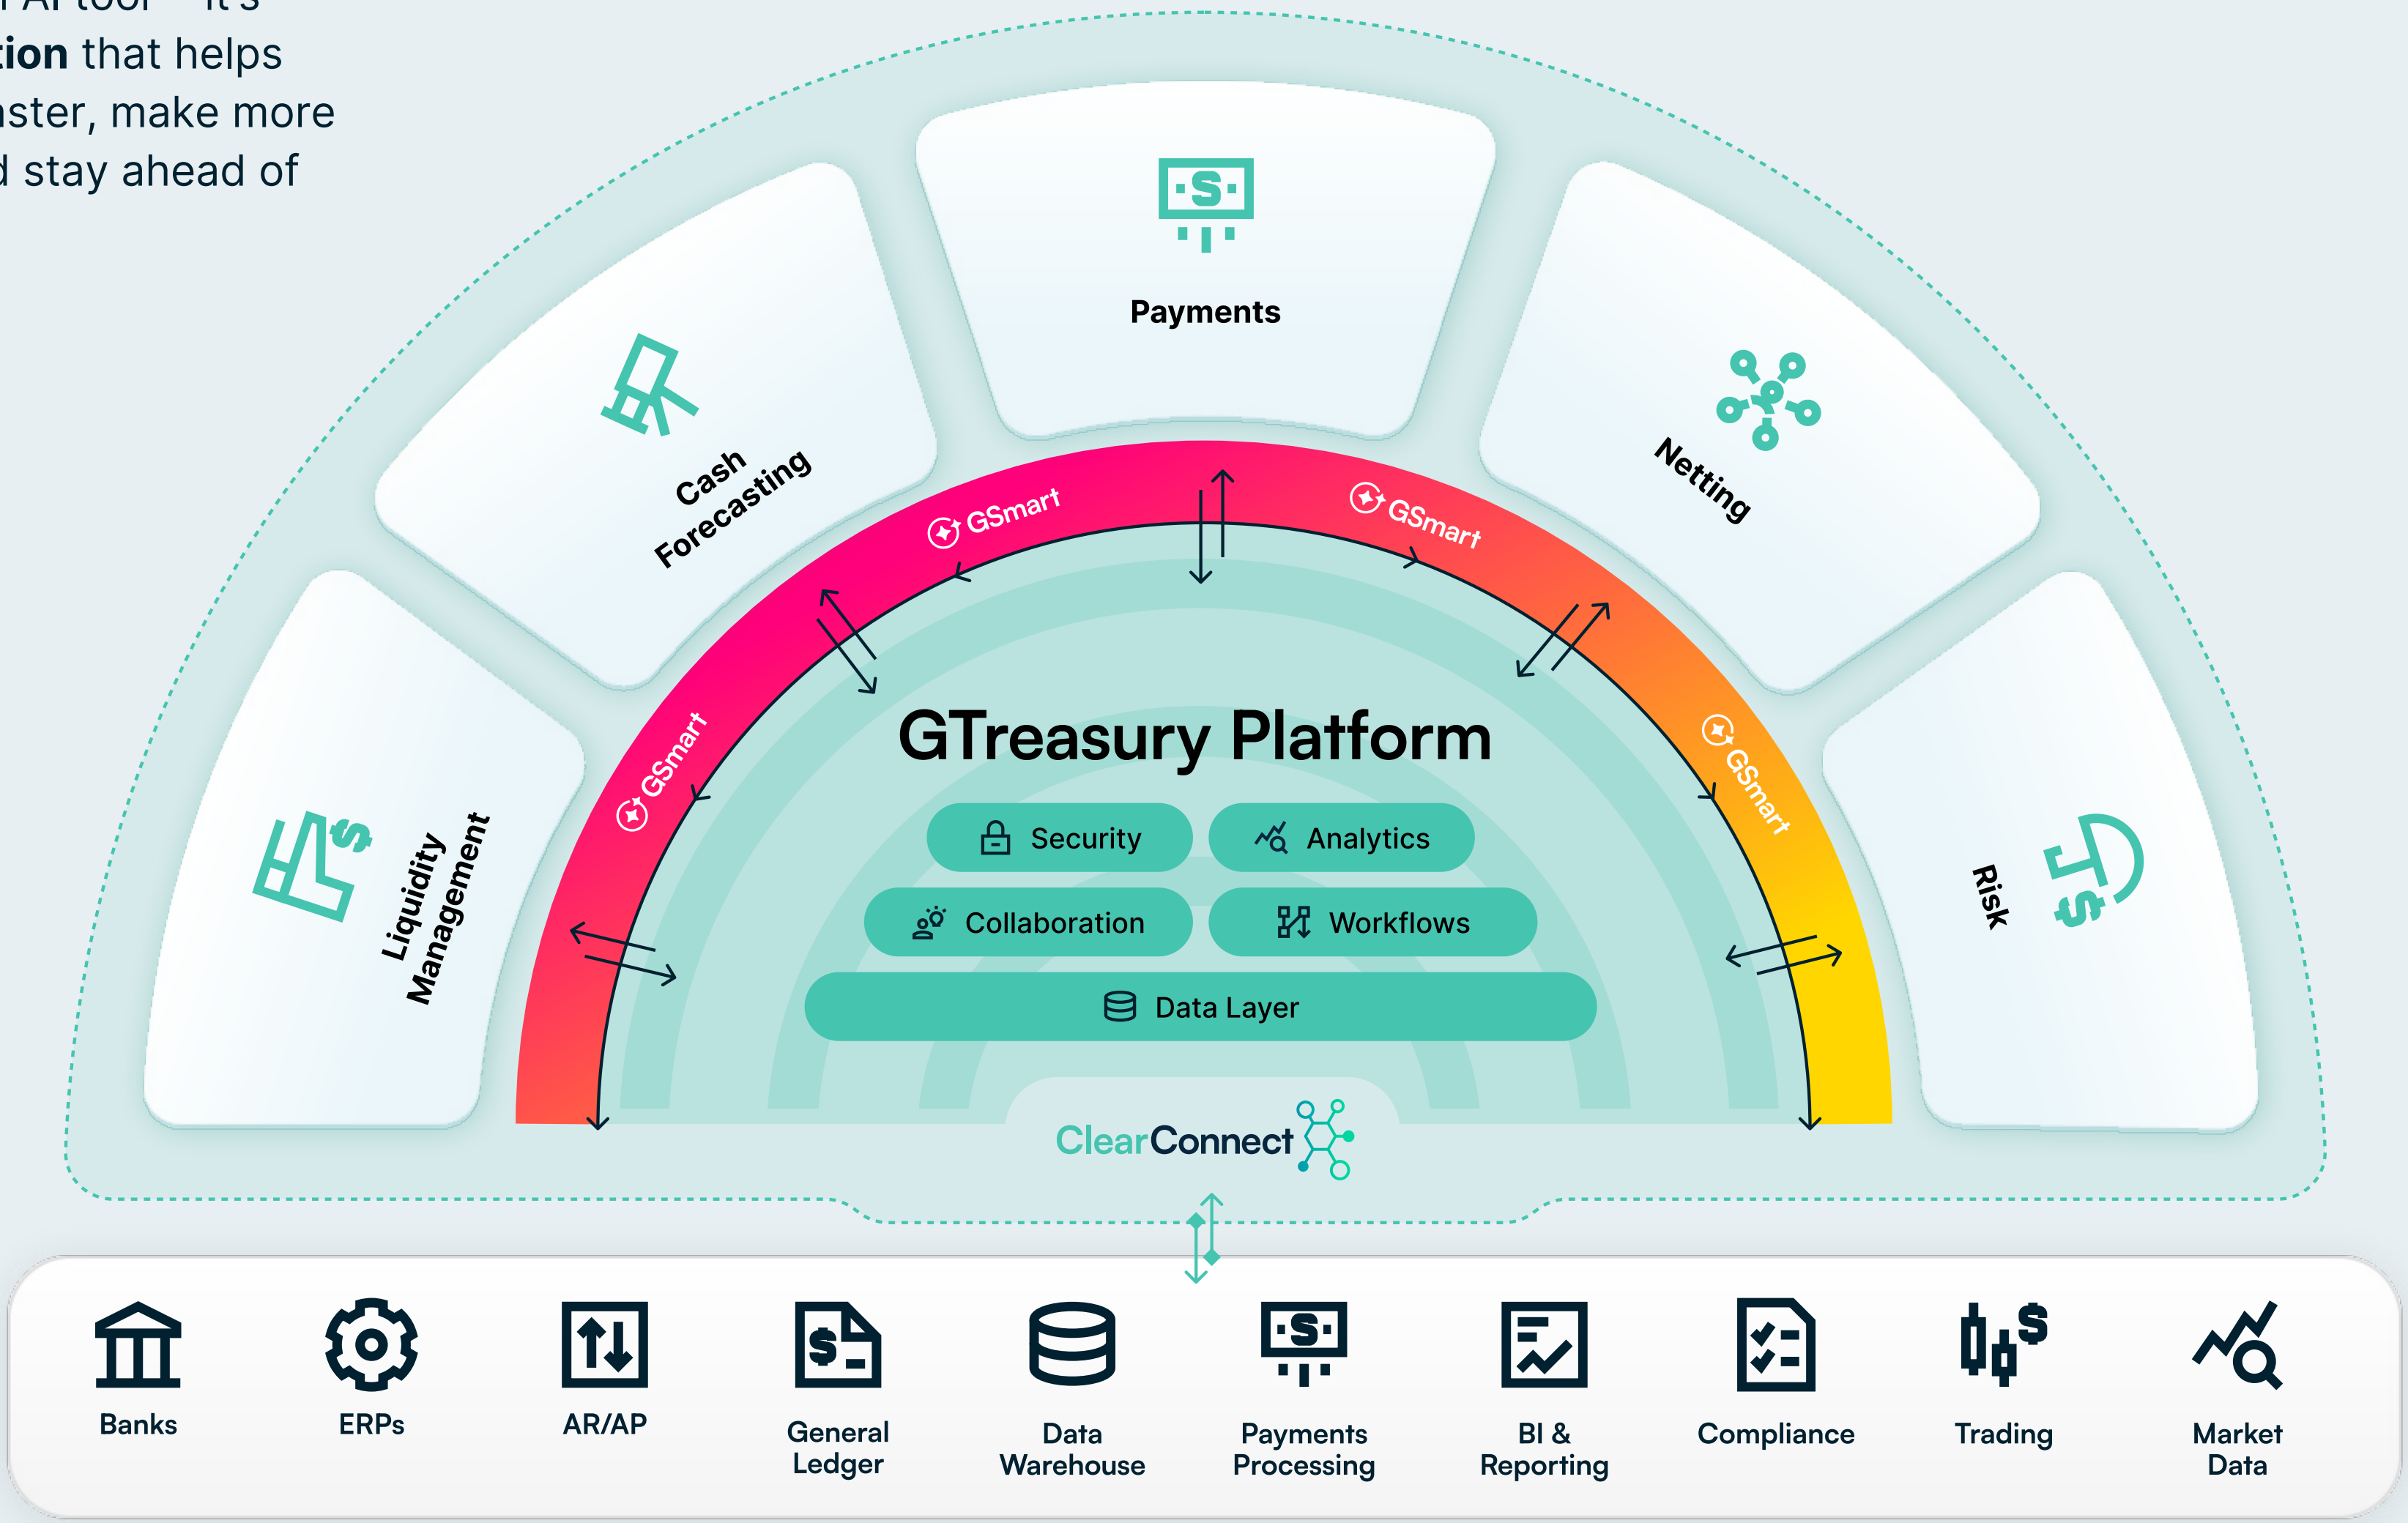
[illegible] AI tool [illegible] it's
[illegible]tion that helps
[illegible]ster, make more
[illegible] stay ahead of

Payments

Cash Forecasting

Netting

Liquidity Management

Risk

GSmart

GSmart

GSmart

GSmart

GTreasury Platform

Security

Analytics

Collaboration

Workflows

Data Layer

ClearConnect

Banks

ERPs

AR/AP

General Ledger

Data Warehouse

Payments Processing

BI & Reporting

Compliance

Trading

Market Data